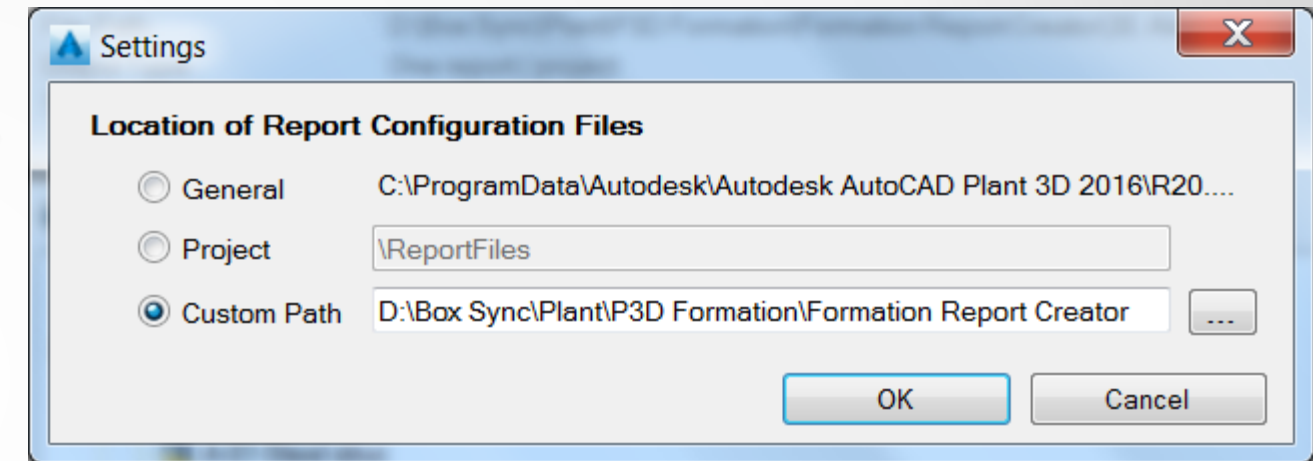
Settings

X

Location of Report Configuration Files

General C:\ProgramData\Autodesk\Autodesk AutoCAD Plant 3D 2016\R20....

Project \ReportFiles

Custom Path D:\Box Sync\Plant\P3D Formation\Formation Report Creator ...

OK Cancel